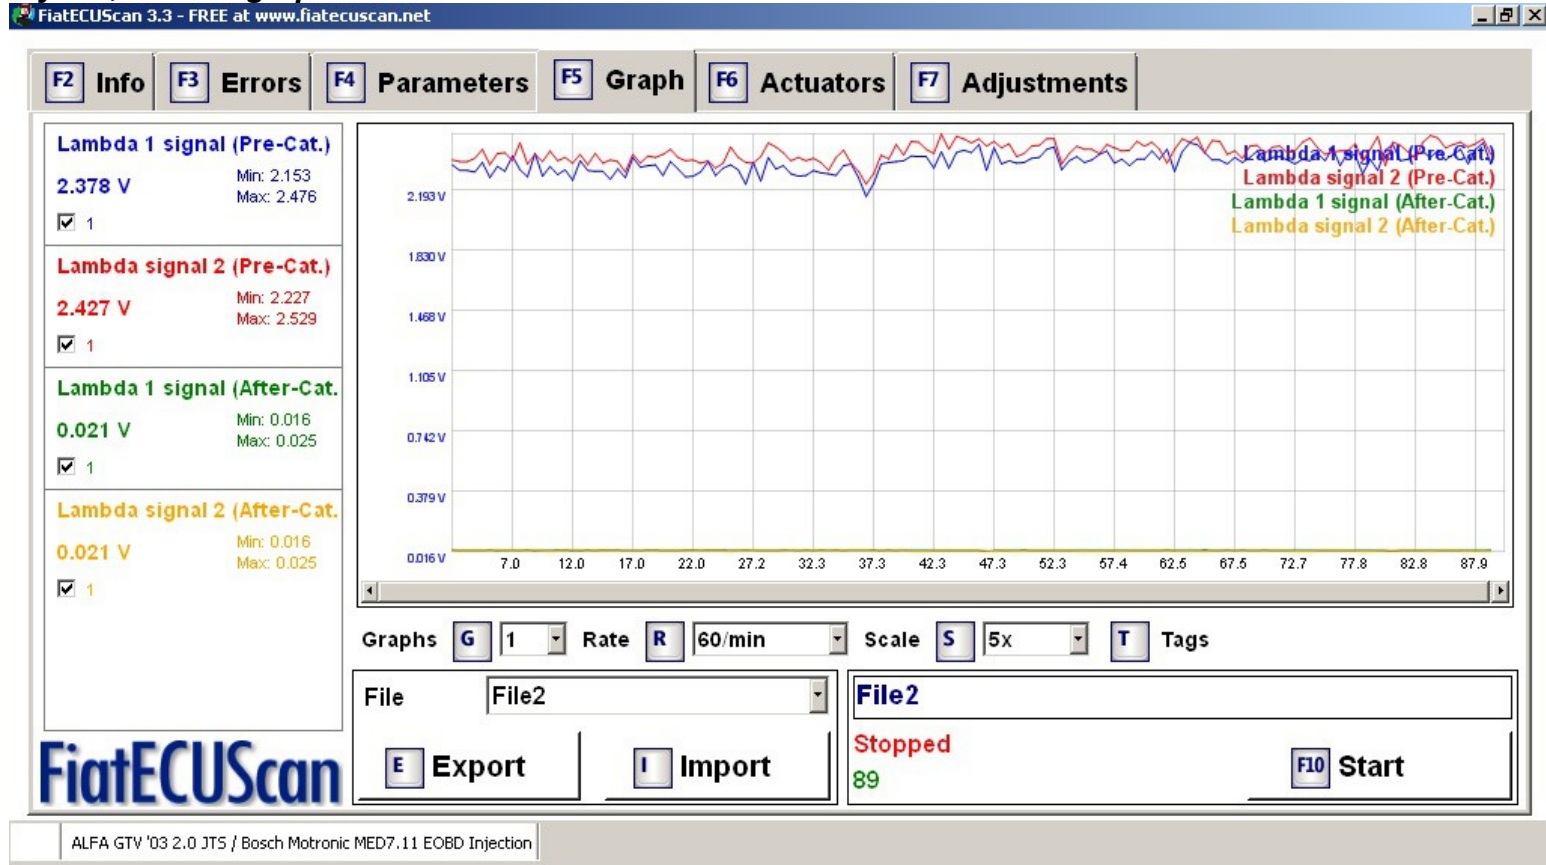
FiatECUScan 3.3 - FREE at www.fiatecuscan.net

F2 Info F3 Errors F4 Parameters F5 Graph F6 Actuators F7 Adjustments

Lambda 1 signal (Pre-Cat.)
2.378 V
Min: 2.153
Max: 2.476
1

Lambda signal 2 (Pre-Cat.)
2.427 V
Min: 2.227
Max: 2.529
1

Lambda 1 signal (After-Cat.
0.021 V
Min: 0.016
Max: 0.025
1

Lambda signal 2 (After-Cat.
0.021 V
Min: 0.016
Max: 0.025
1

Lambda 1 signal (Pre-Cat.)
Lambda signal 2 (Pre-Cat.)
Lambda 1 signal (After-Cat.)
Lambda signal 2 (After-Cat.)

2.193 V
1.830 V
1.468 V
1.105 V
0.742 V
0.379 V
0.016 V

7.0 12.0 17.0 22.0 27.2 32.3 37.3 42.3 47.3 52.3 57.4 62.5 67.5 72.7 77.8 82.8 87.9

Graphs G 1 Rate R 60/min Scale S 5x T Tags

File File2
E Export I Import

File2
Stopped
89
F10 Start

FiatECUScan

ALFA GTV '03 2.0 JTS / Bosch Motronic MED7.11 EOBD Injection